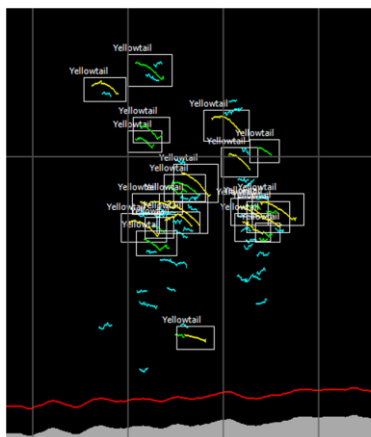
Yellowtail
Yellowtail
Yellowtail
Yellowtail
Yellowtail
Yellowtail
Yellowtail
Yellowtail
Yellowtail
Yellowtail
Yellowtail
Yellowtail
Yellowtail
Yellowtail
Yellowtail
Yellowtail
Yellowtail
Yellowtail
Yellowtail